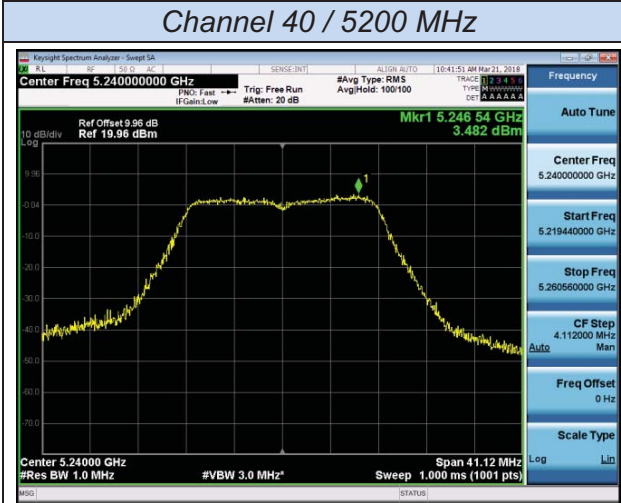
Channel 40 / 5200 MHz

Keysight Spectrum Analyzer - Swept SA

RL RF 50 Ω AC SENSE:INT ALIGN AUTO 10:41:51 AM Mar 21, 2018

Center Freq 5.240000000 GHz

PNO: Fast IFGain:Low

Trig: Free Run #Atten: 20 dB

#Avg Type: RMS Avg|Hold: 100/100

TRACE 1 2 3 4 5 6 TYPE M DET A A A A A A

Frequency

Ref Offset 9.96 dB 10 dB/div Ref 19.96 dBm Log

Mkr1 5.246 54 GHz 3.482 dBm

9.96
-0.04
-10.0
-20.0
-30.0
-40.0
-50.0
-60.0
-70.0

1

Center 5.24000 GHz #Res BW 1.0 MHz

#VBW 3.0 MHz*

Span 41.12 MHz Sweep 1.000 ms (1001 pts)

Auto Tune

Center Freq 5.240000000 GHz

Start Freq 5.219440000 GHz

Stop Freq 5.260560000 GHz

CF Step 4.112000 MHz Auto Man

Freq Offset 0 Hz

Scale Type Log Lin

MSG STATUS